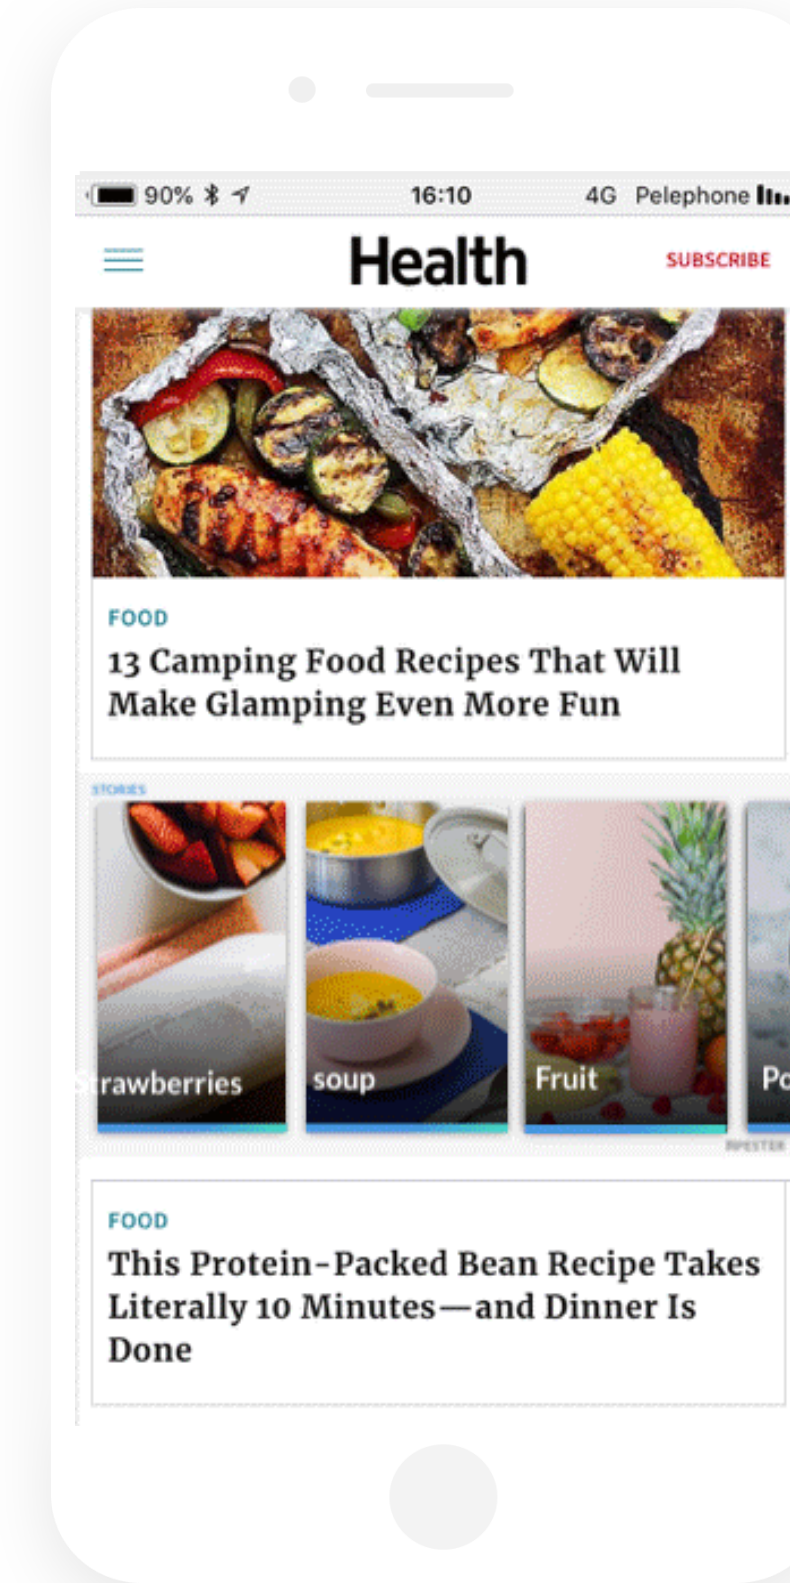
90% 16:10 4G Pelephone

Health

SUBSCRIBE

FOOD

13 Camping Food Recipes That Will Make Glamping Even More Fun

STORIES

rawberries

soup

Fruit

Po

APESTER

FOOD

This Protein-Packed Bean Recipe Takes Literally 10 Minutes—and Dinner Is Done